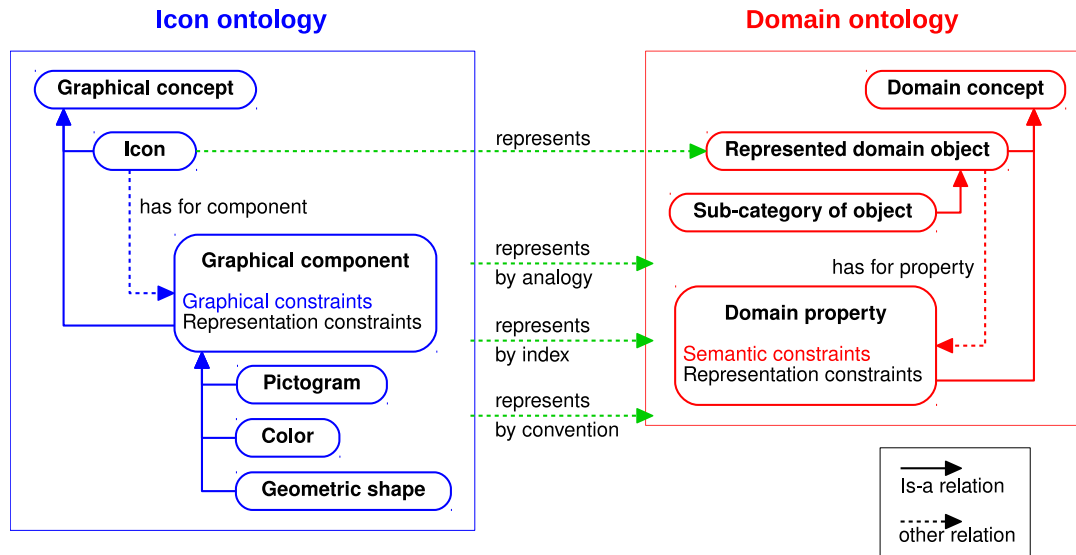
Icon ontology

Graphical concept

Icon

has for component

Graphical component

Graphical constraints
Representation constraints

Pictogram

Color

Geometric shape

represents

represents by analogy

represents by index

represents by convention

Domain ontology

Domain concept

Represented domain object

Sub-category of object

has for property

Domain property

Semantic constraints
Representation constraints

Is-a relation

other relation